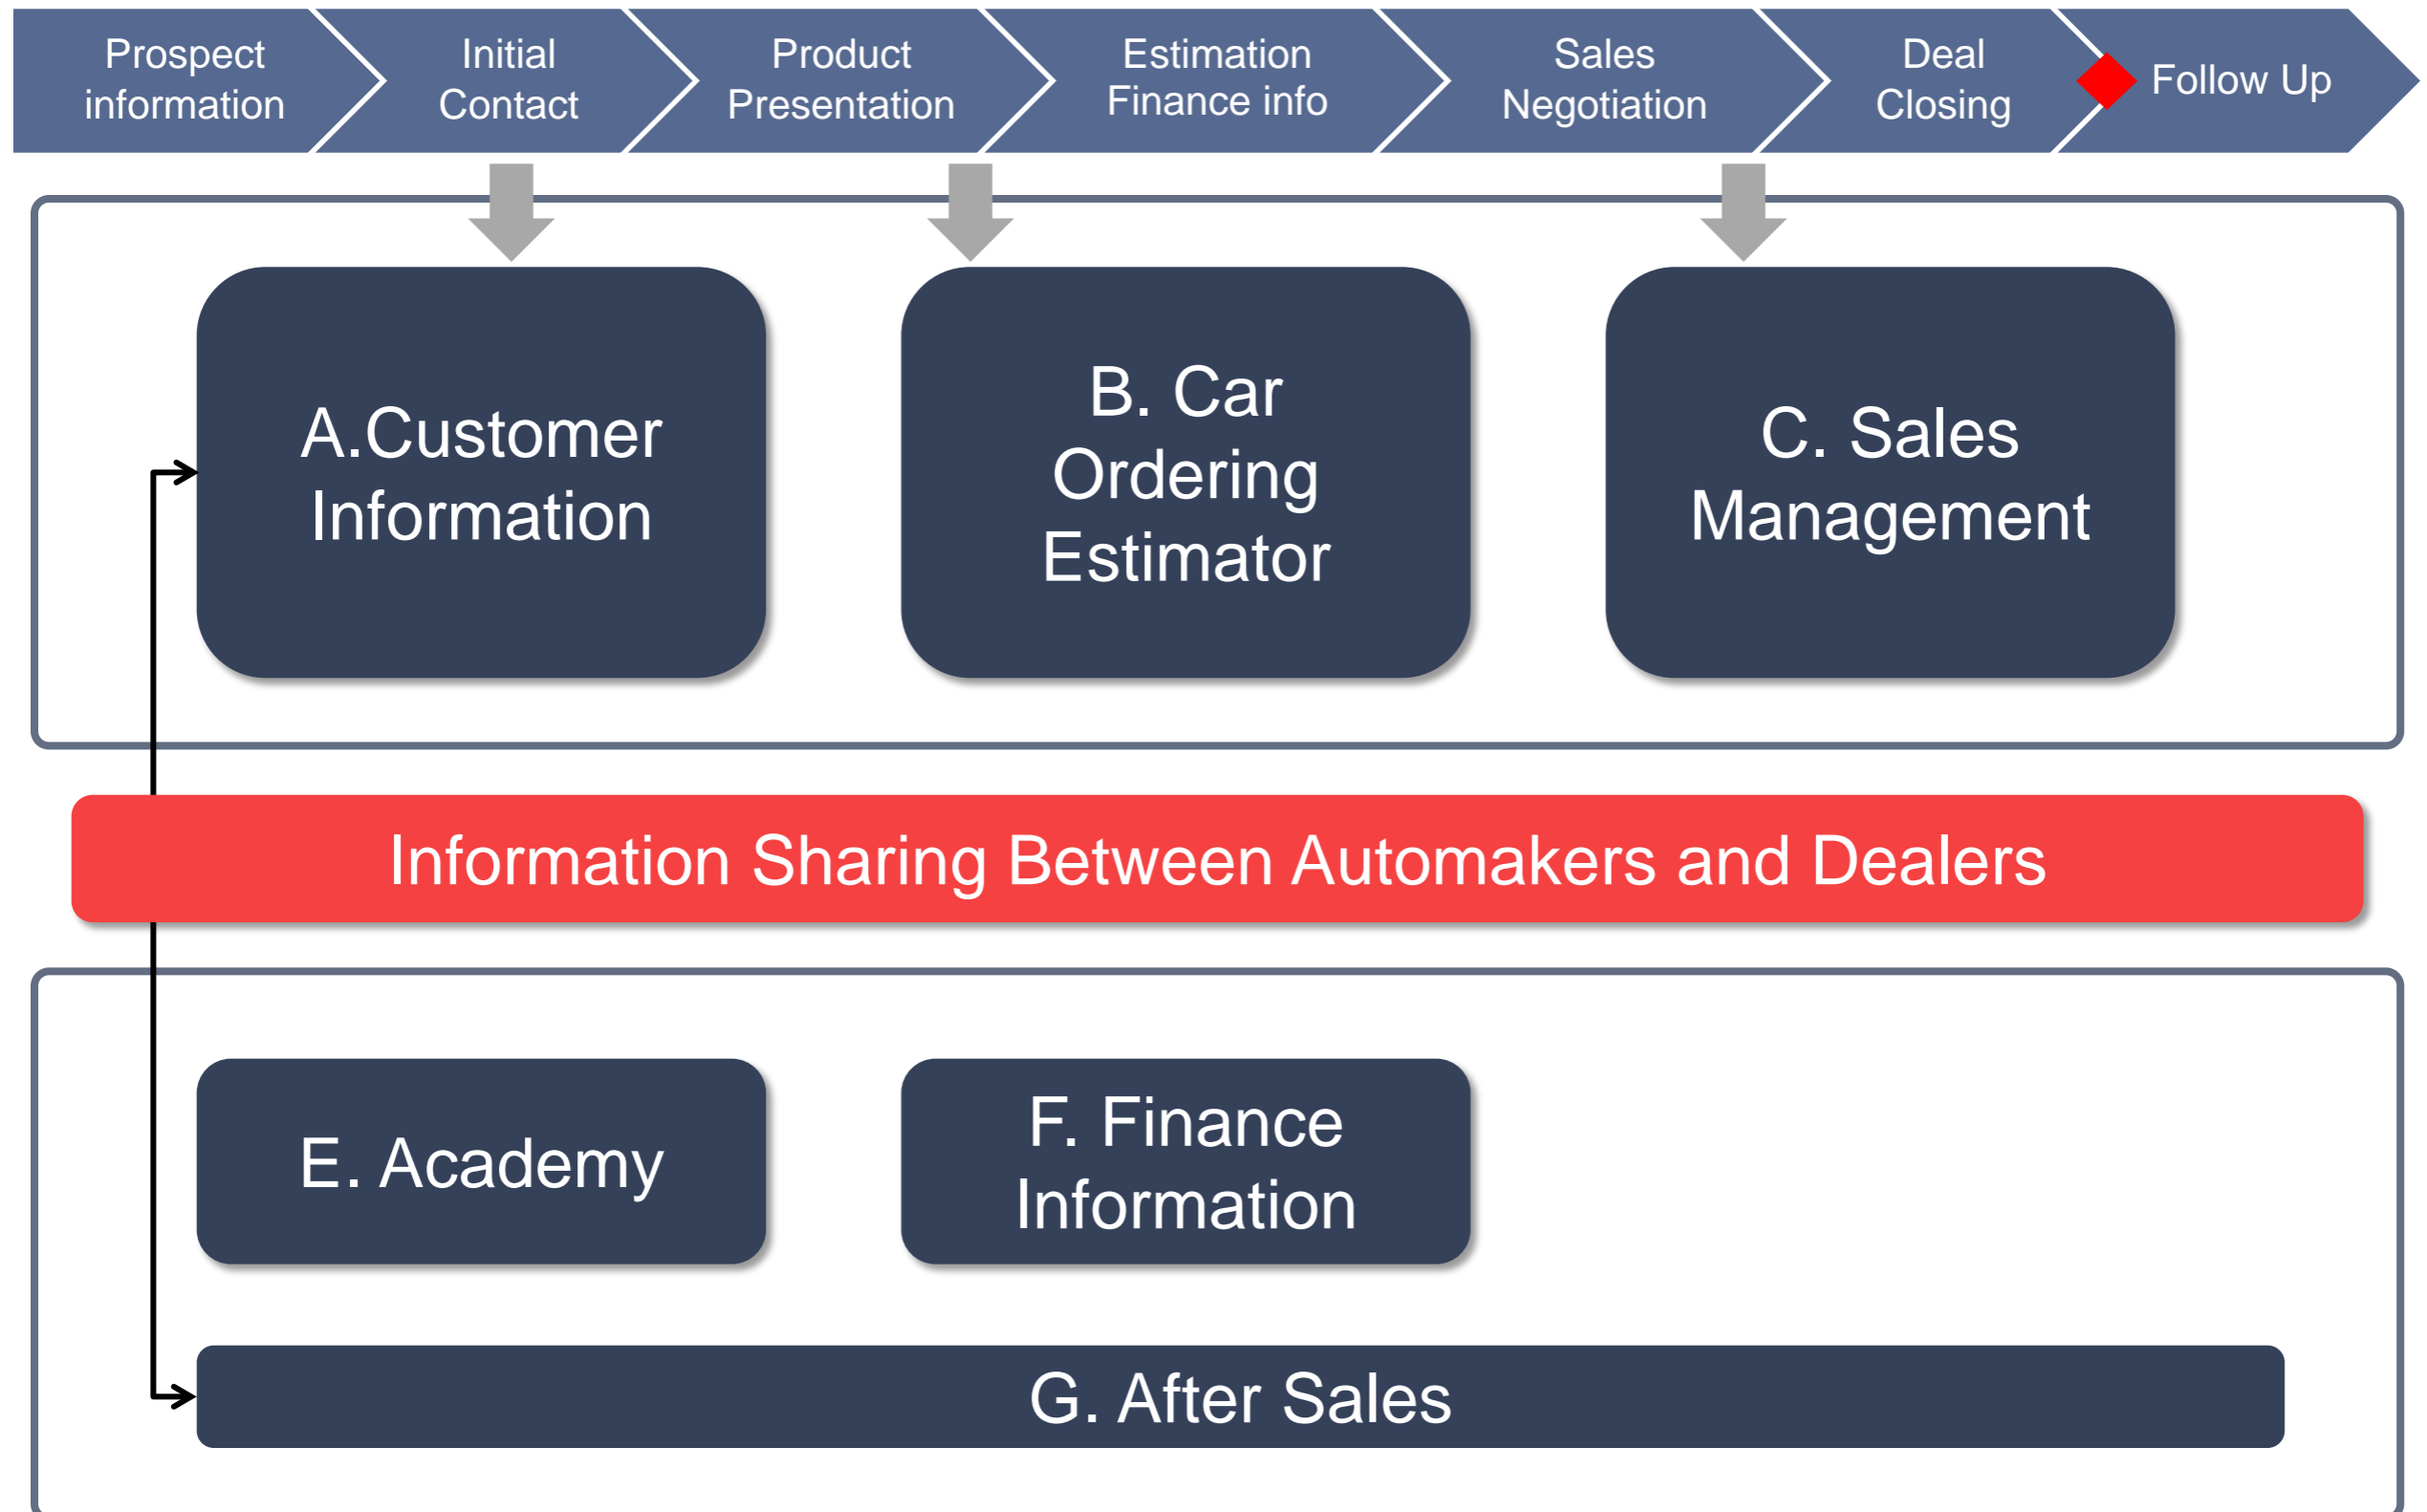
Prospect information

Initial Contact

Product Presentation

Estimation Finance info

Sales Negotiation

Deal Closing

Follow Up

A.Customer Information

B. Car Ordering Estimator

C. Sales Management

Information Sharing Between Automakers and Dealers

E. Academy

F. Finance Information

G. After Sales